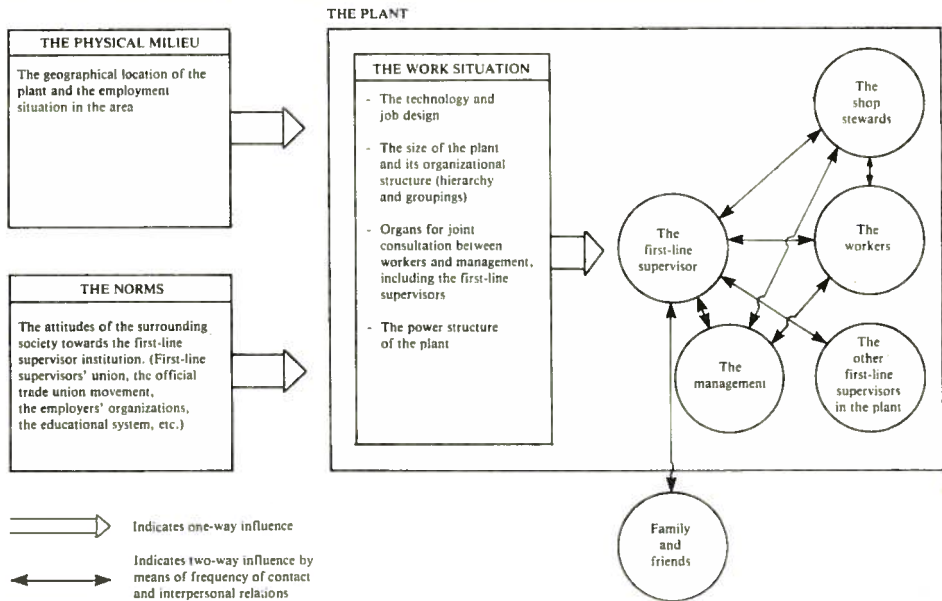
THE PHYSICAL MILIEU

The geographical location of the plant and the employment situation in the area

THE NORMS

The attitudes of the surrounding society towards the first-line supervisor institution. (First-line supervisors' union, the official trade union movement, the employers' organizations, the educational system, etc.)

THE PLANT

THE WORK SITUATION

- The technology and job design

- The size of the plant and its organizational structure (hierarchy and groupings)

- Organs for joint consultation between workers and management, including the first-line supervisors

- The power structure of the plant

The shop stewards

The first-line supervisor

The workers

The management

The other first-line supervisors in the plant

Family and friends

Indicates one-way influence

Indicates two-way influence by means of frequency of contact and interpersonal relations